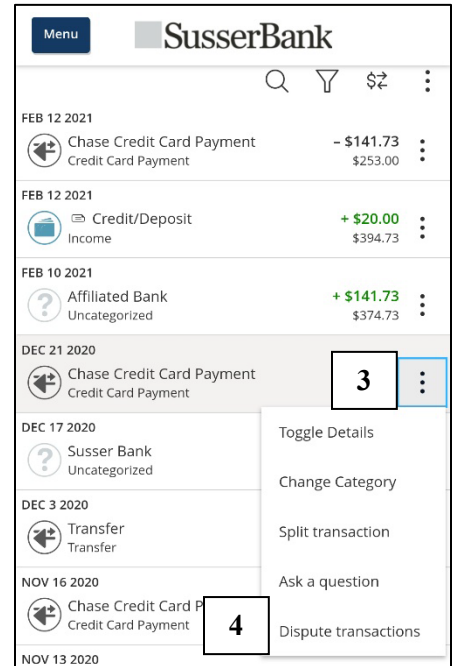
Menu

SusserBank

FEB 12 2021
Chase Credit Card Payment
Credit Card Payment
– $141.73
$253.00

FEB 12 2021
Credit/Deposit
Income
+ $20.00
$394.73

FEB 10 2021
Affiliated Bank
Uncategorized
+ $141.73
$374.73

DEC 21 2020
Chase Credit Card Payment
Credit Card Payment

3

DEC 17 2020
Susser Bank
Uncategorized

DEC 3 2020
Transfer
Transfer

NOV 16 2020
Chase Credit Card P
Credit Card Payment

NOV 13 2020

Toggle Details
Change Category
Split transaction
Ask a question
Dispute transactions

4